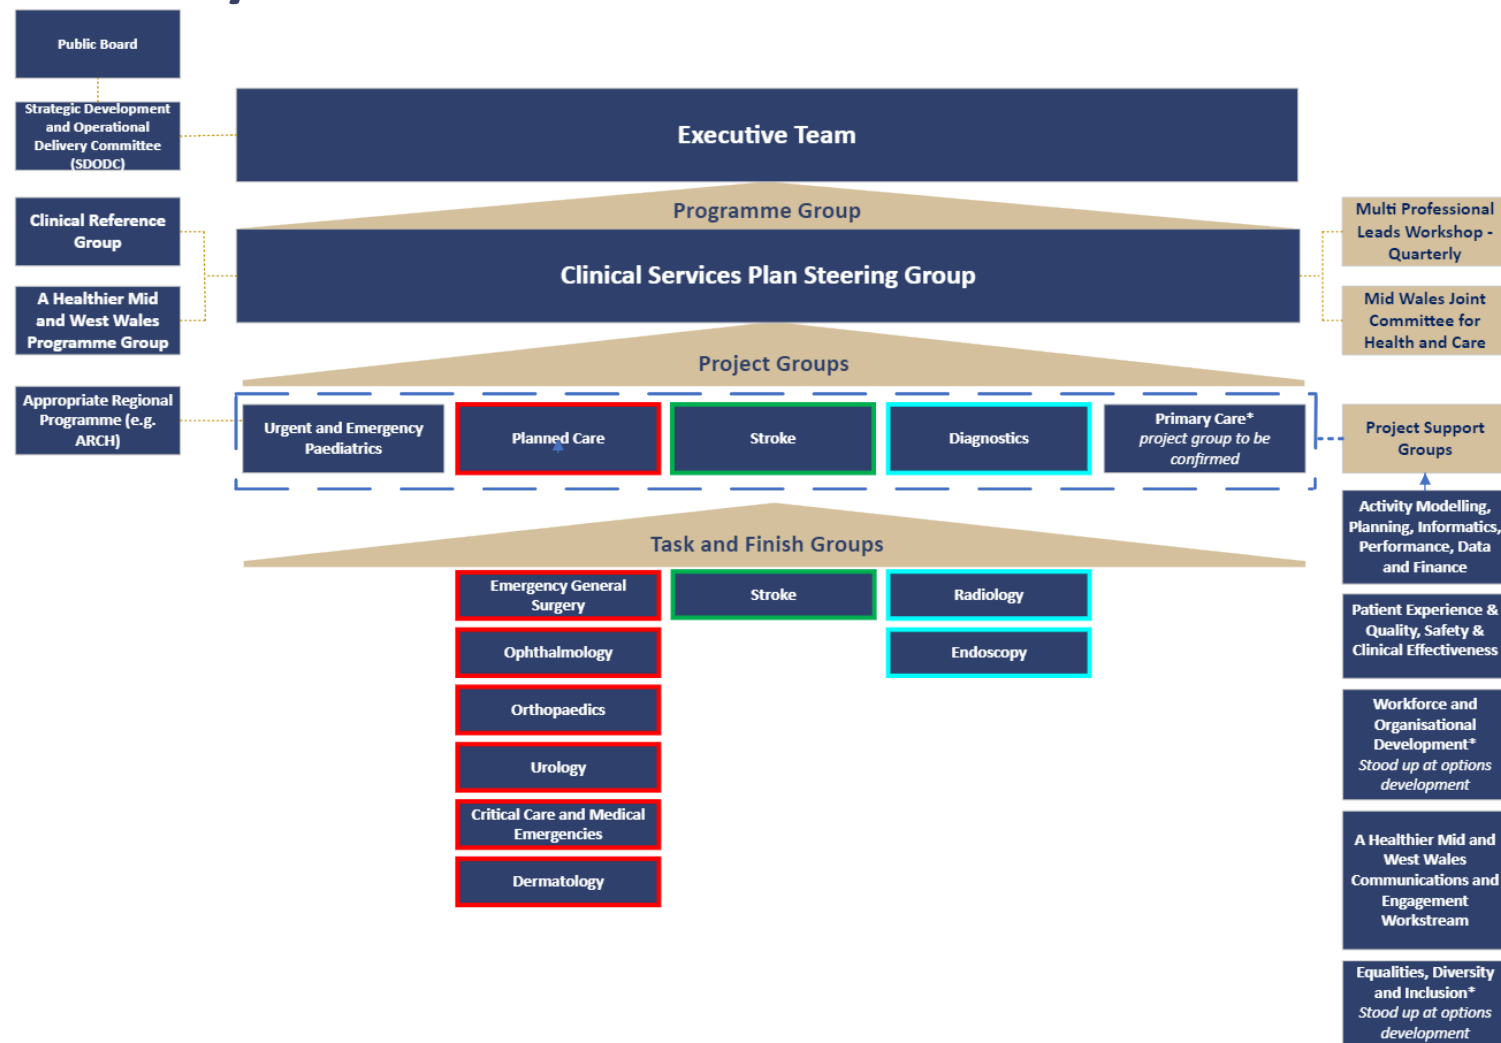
Public Board

Strategic Development and Operational Delivery Committee (SDODC)

Executive Team

Programme Group

Clinical Reference Group

A Healthier Mid and West Wales Programme Group

Clinical Services Plan Steering Group

Multi Professional Leads Workshop - Quarterly

Mid Wales Joint Committee for Health and Care

Project Groups

Appropriate Regional Programme (e.g. ARCH)

Urgent and Emergency Paediatrics

Planned Care

Stroke

Diagnostics

Primary Care* *project group to be confirmed*

Project Support Groups

Task and Finish Groups

Emergency General Surgery

Stroke

Radiology

Endoscopy

Ophthalmology

Orthopaedics

Urology

Critical Care and Medical Emergencies

Dermatology

Activity Modelling, Planning, Informatics, Performance, Data and Finance

Patient Experience & Quality, Safety & Clinical Effectiveness

Workforce and Organisational Development* *Stood up at options development*

A Healthier Mid and West Wales Communications and Engagement Workstream

Equalities, Diversity and Inclusion* *Stood up at options development*